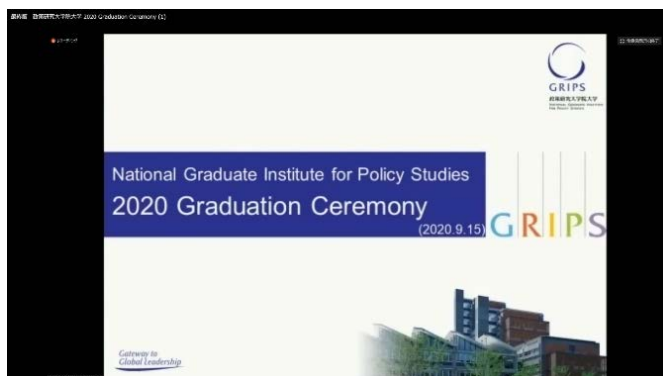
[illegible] 政策研究大学院大学 2020 Graduation Ceremony (1)

GRIPS
政策研究大学院大学
National Graduate Institute for Policy Studies

National Graduate Institute for Policy Studies
2020 Graduation Ceremony
(2020.9.15)

GRIPS

Gateway to Global Leadership